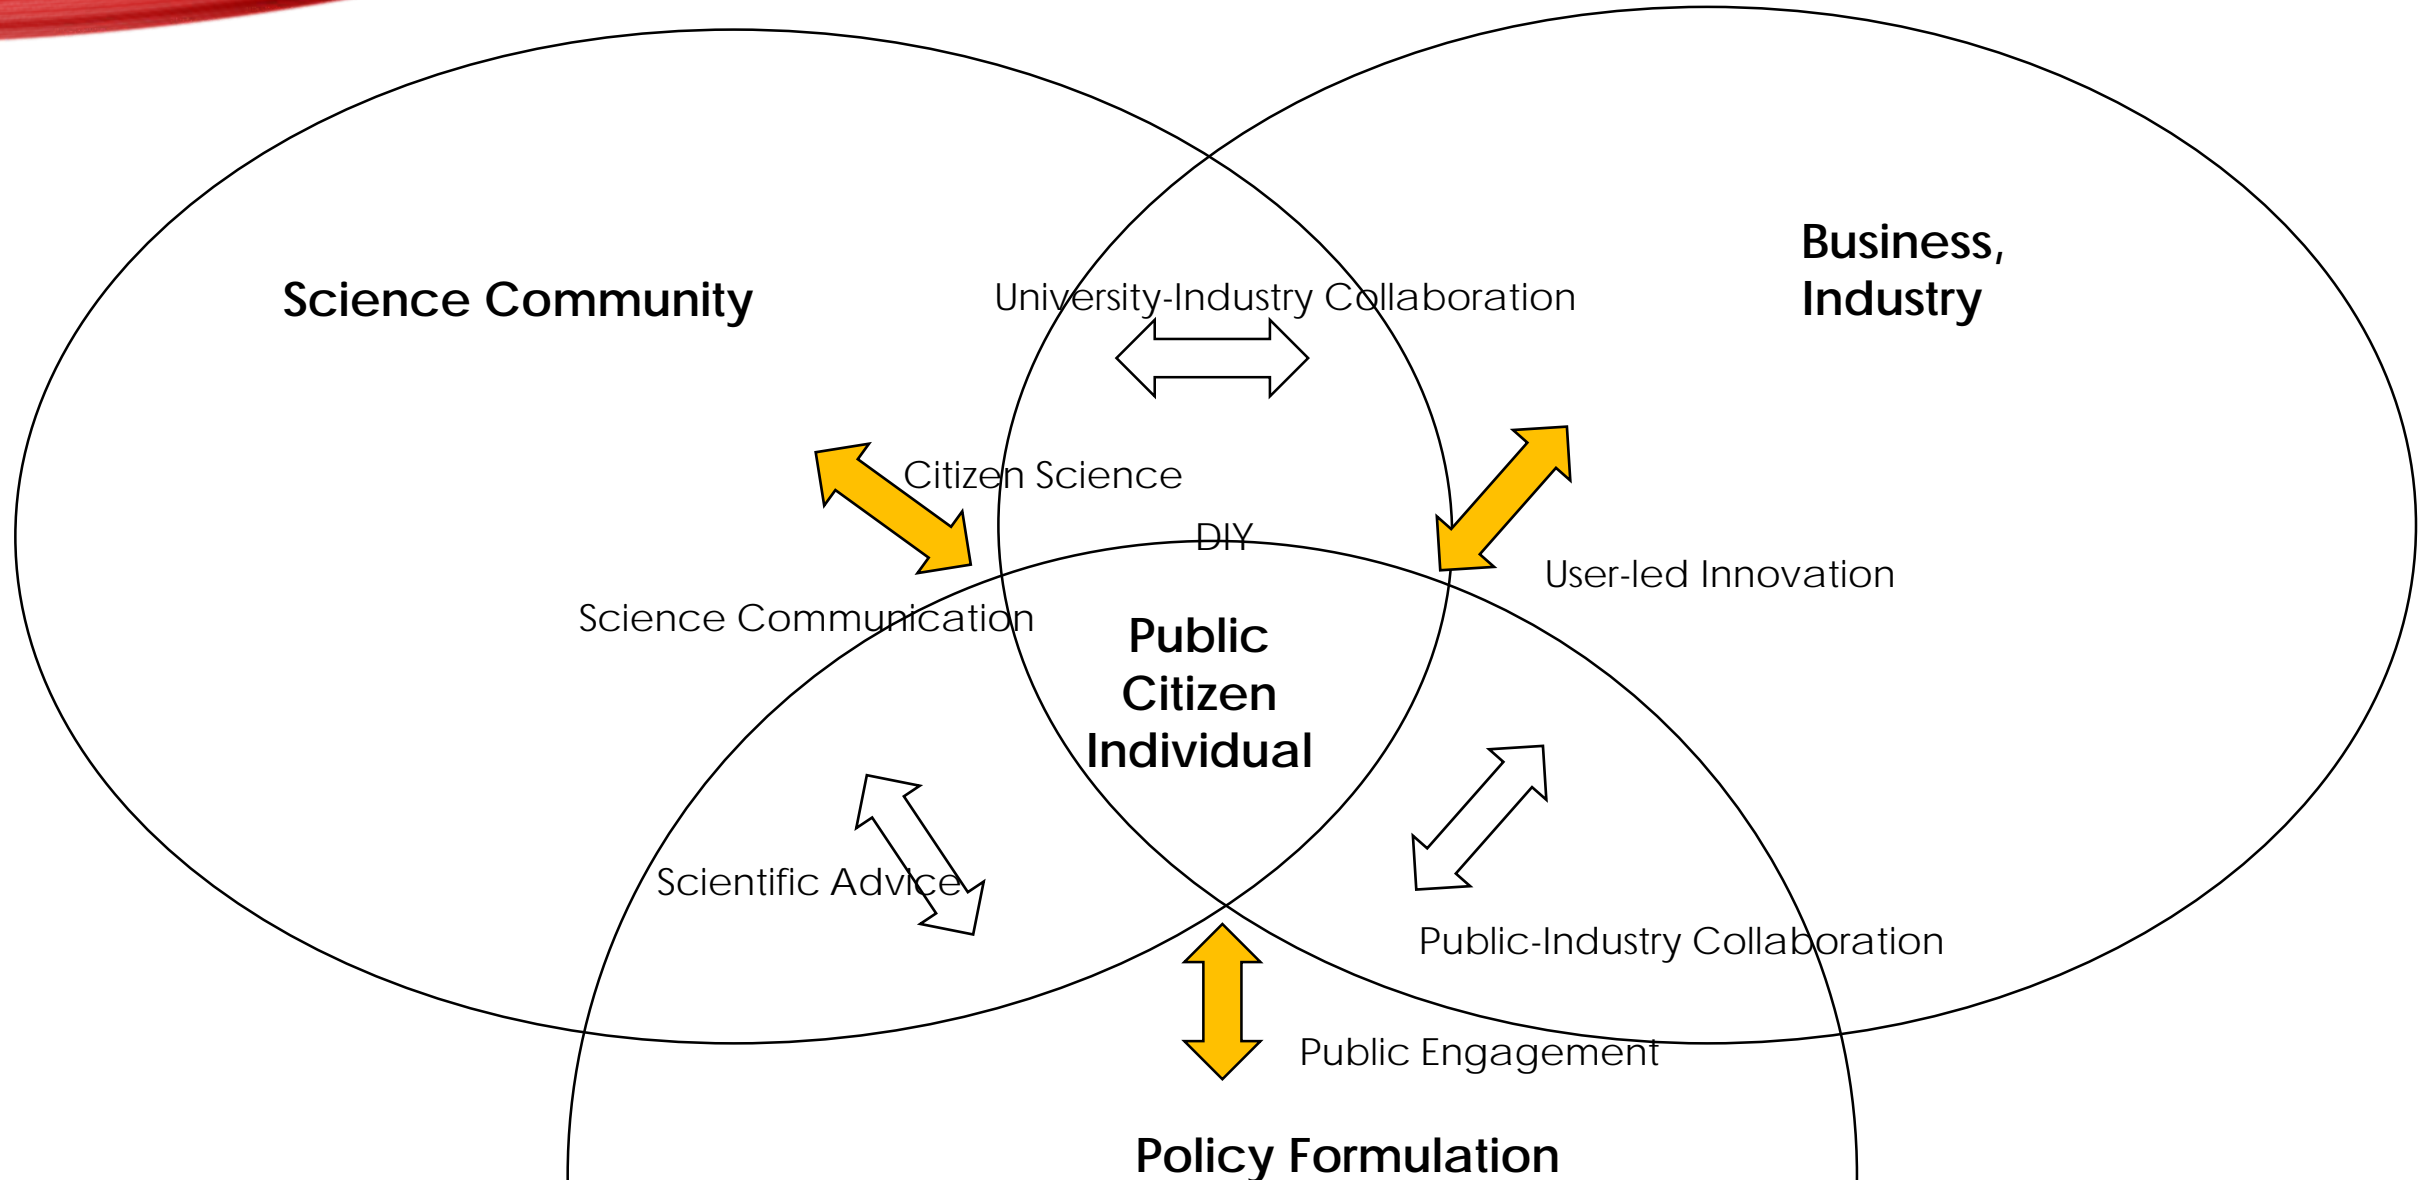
Science Community

University-Industry Collaboration

Business, Industry

Citizen Science

DIY

User-led Innovation

Science Communication

Public Citizen Individual

Scientific Advice

Public-Industry Collaboration

Public Engagement

Policy Formulation